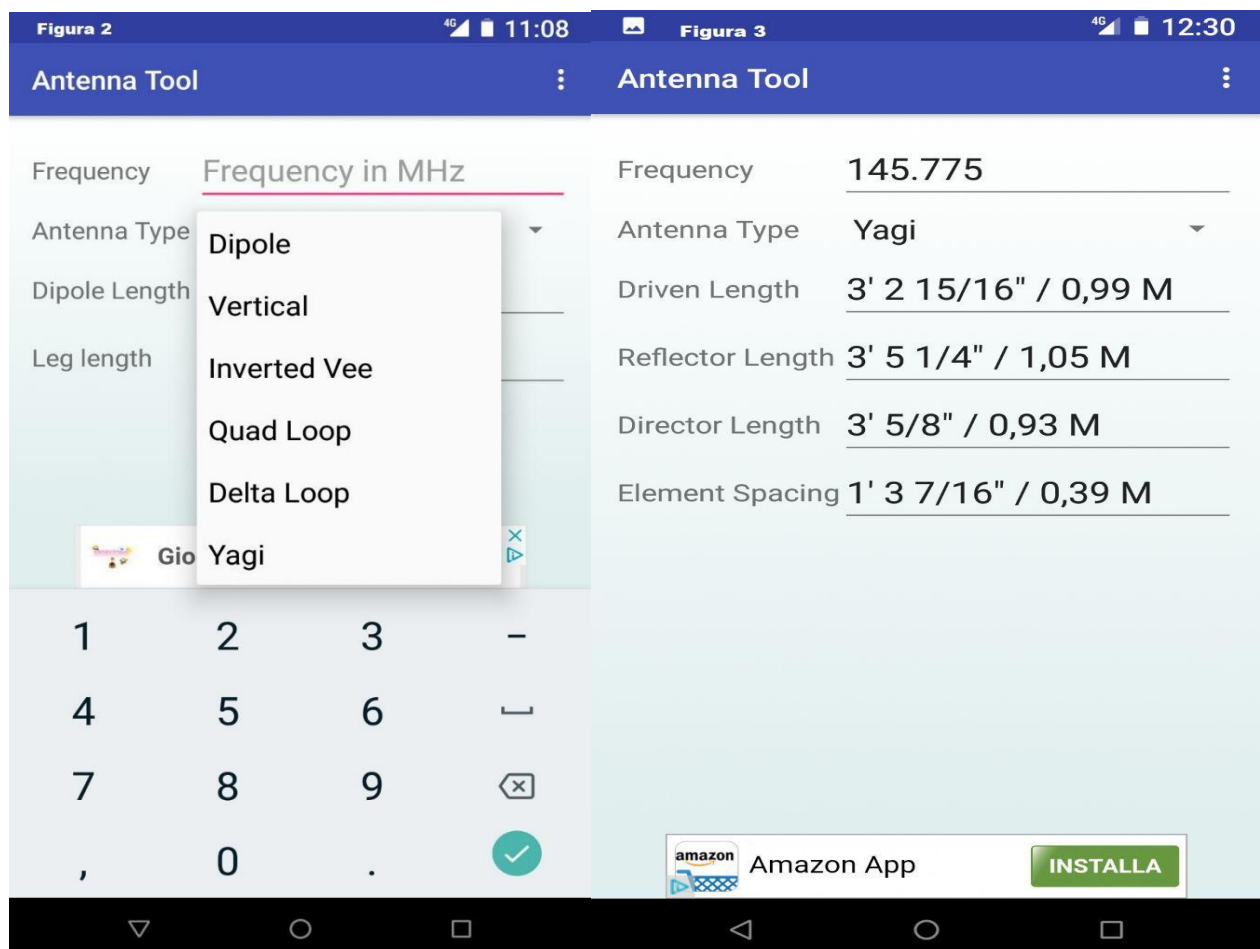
Figura 2

4G 11:08

Antenna Tool

Frequency Frequency in MHz

Antenna Type

Dipole Length

Leg length

Dipole

Vertical

Inverted Vee

Quad Loop

Delta Loop

Gio Yagi

1 2 3 –

4 5 6

7 8 9

, 0 .

Figura 3

4G 12:30

Antenna Tool

Frequency 145.775

Antenna Type Yagi

Driven Length 3' 2 15/16" / 0,99 M

Reflector Length 3' 5 1/4" / 1,05 M

Director Length 3' 5/8" / 0,93 M

Element Spacing 1' 3 7/16" / 0,39 M

amazon Amazon App INSTALLA